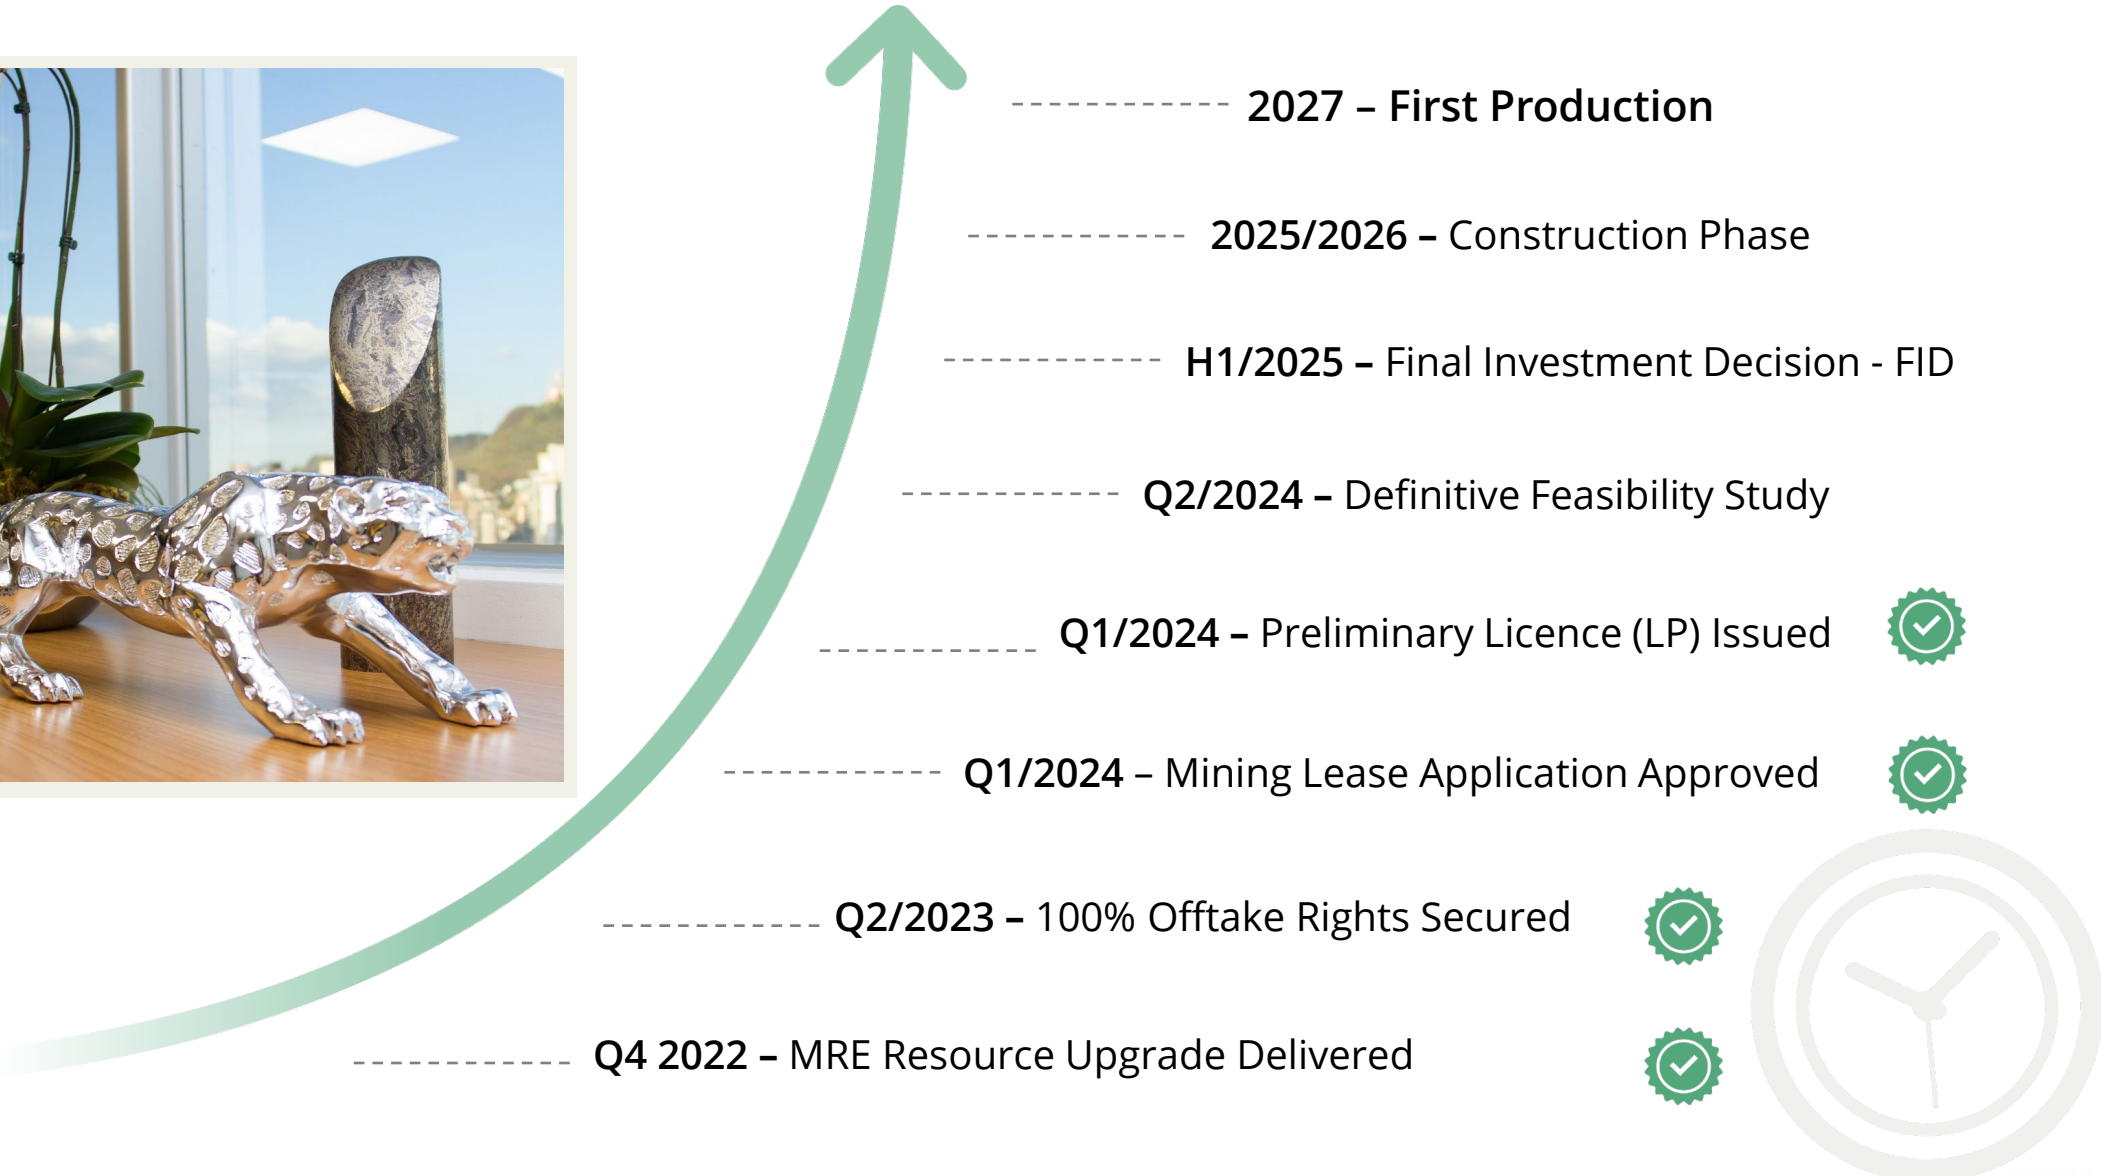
2027 – First Production

2025/2026 – Construction Phase

H1/2025 – Final Investment Decision - FID

Q2/2024 – Definitive Feasibility Study

Q1/2024 – Preliminary Licence (LP) Issued

Q1/2024 – Mining Lease Application Approved

Q2/2023 – 100% Offtake Rights Secured

Q4 2022 – MRE Resource Upgrade Delivered